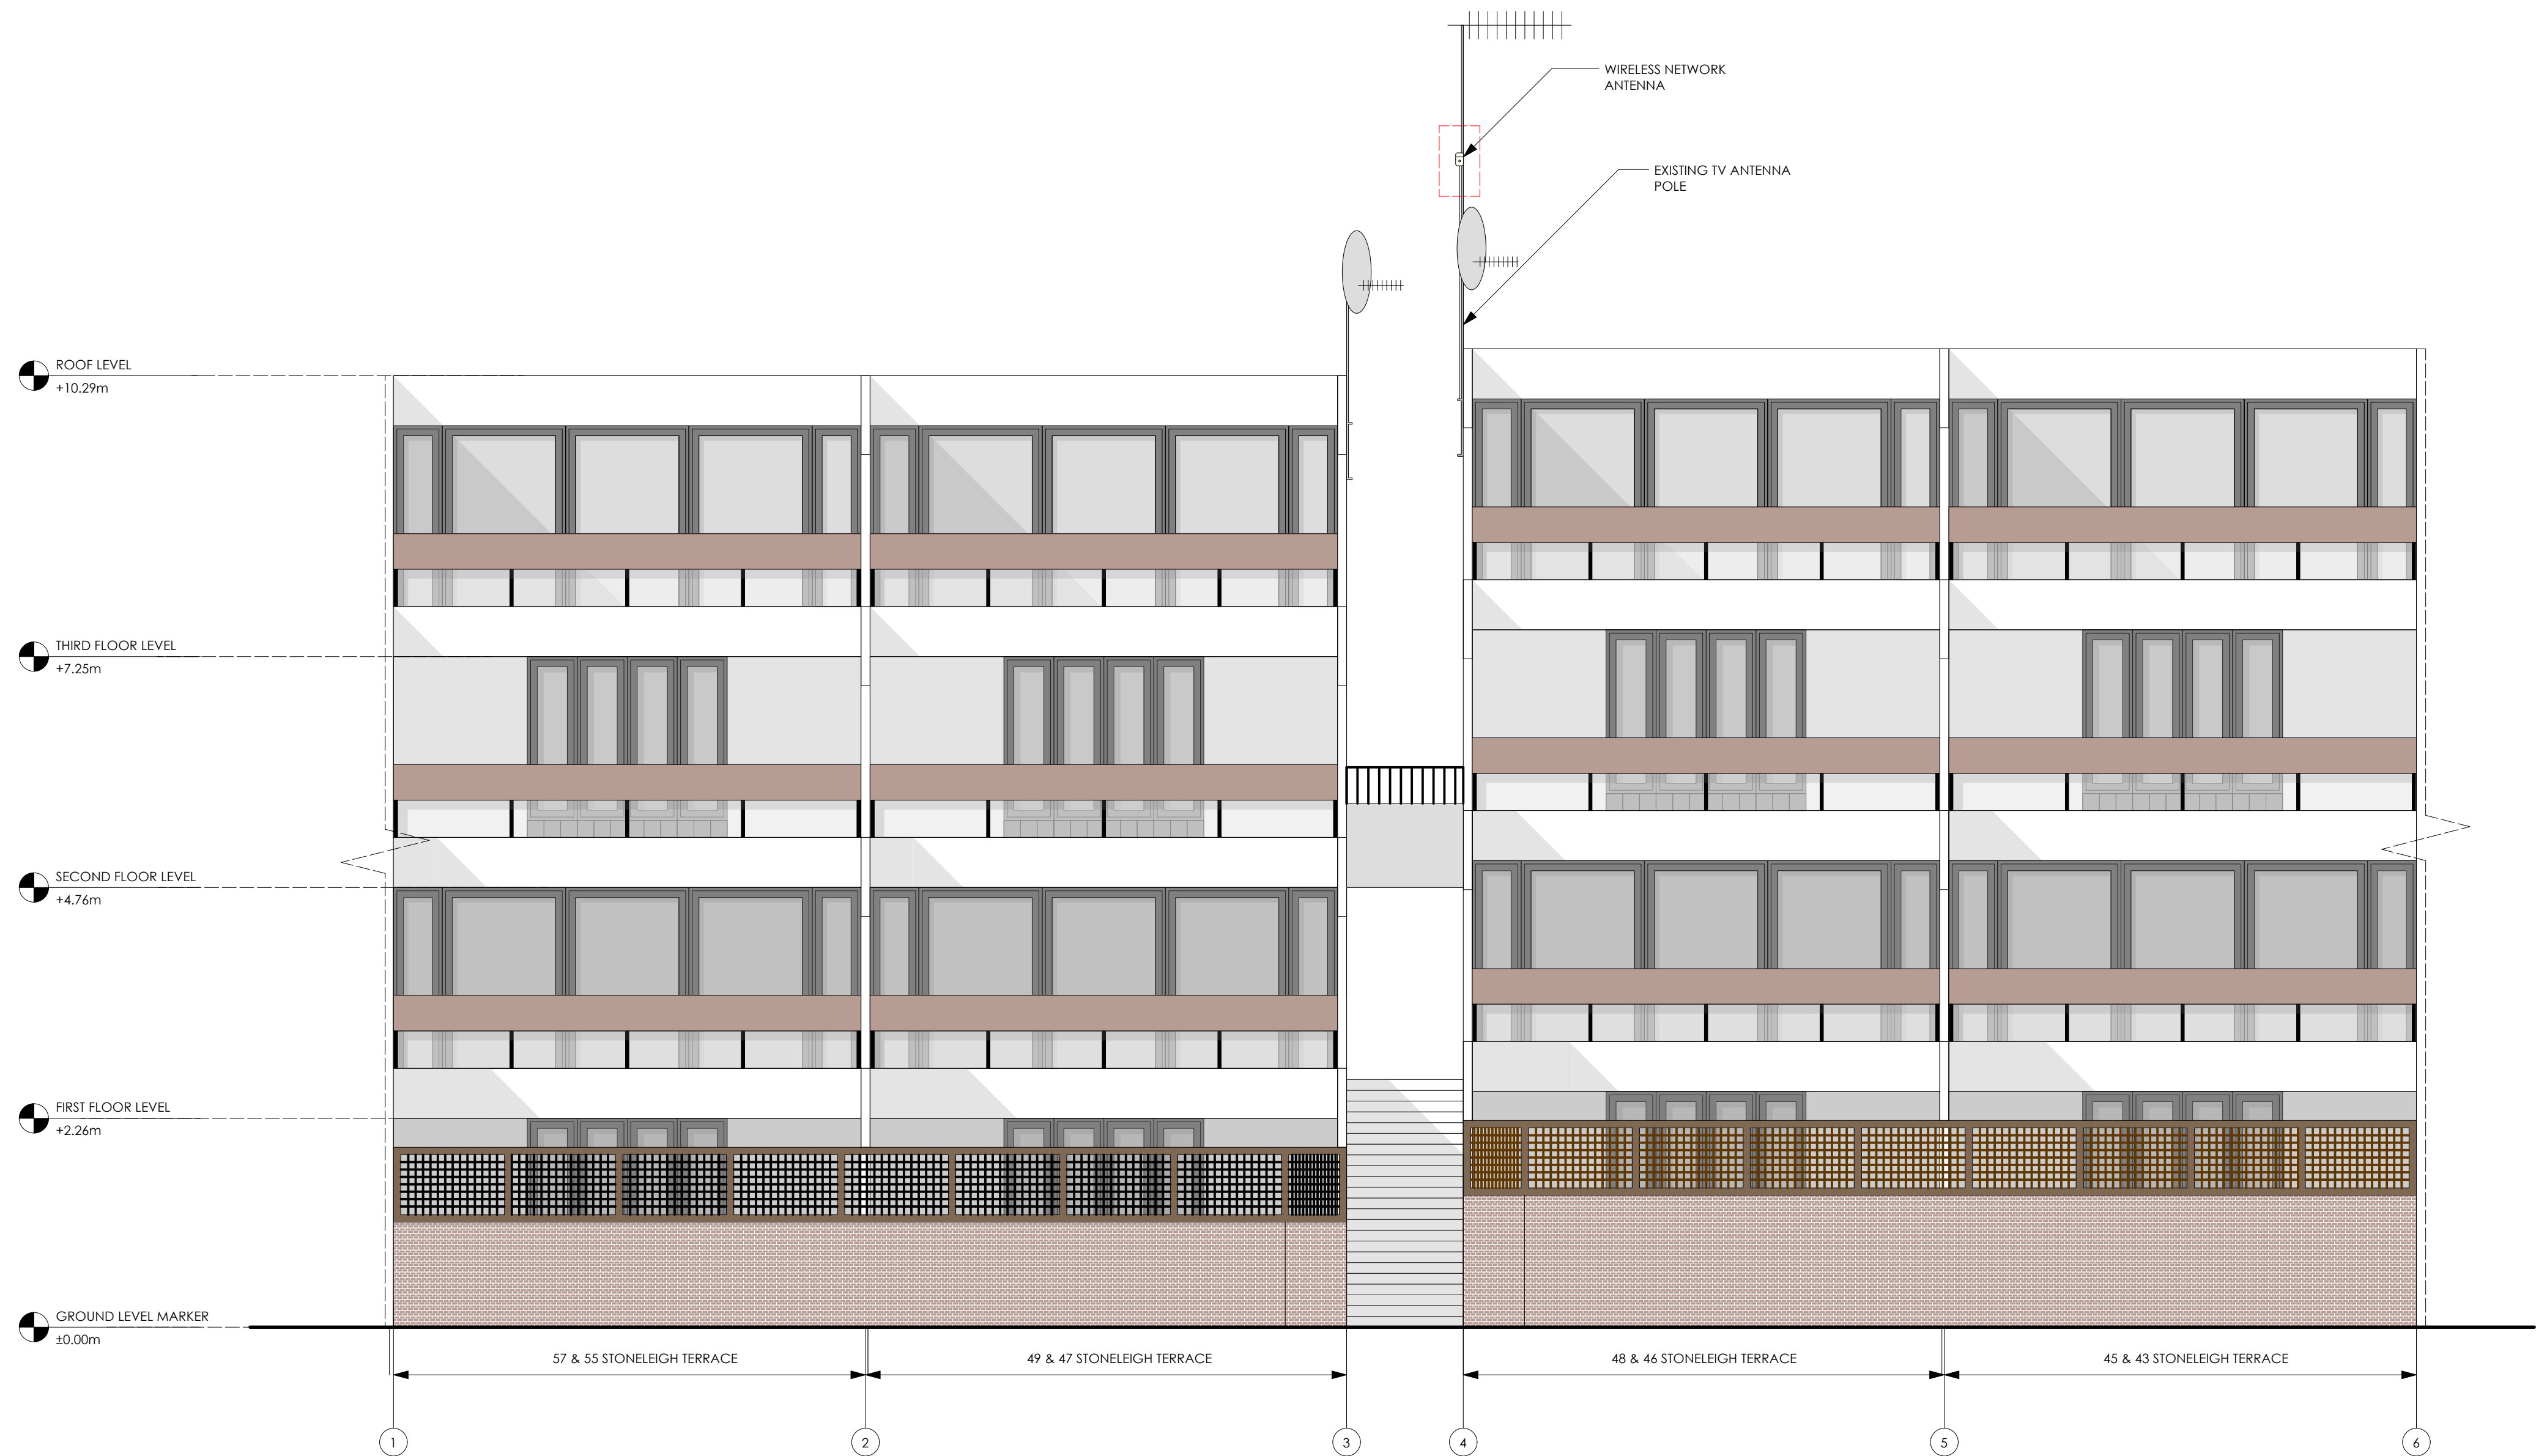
WIRELESS NETWORK ANTENNA

EXISTING TV ANTENNA POLE

ROOF LEVEL
+10.29m

THIRD FLOOR LEVEL
+7.25m

SECOND FLOOR LEVEL
+4.76m

FIRST FLOOR LEVEL
+2.26m

GROUND LEVEL MARKER
±0.00m

57 & 55 STONELEIGH TERRACE

49 & 47 STONELEIGH TERRACE

48 & 46 STONELEIGH TERRACE

45 & 43 STONELEIGH TERRACE

1

2

3

4

5

6